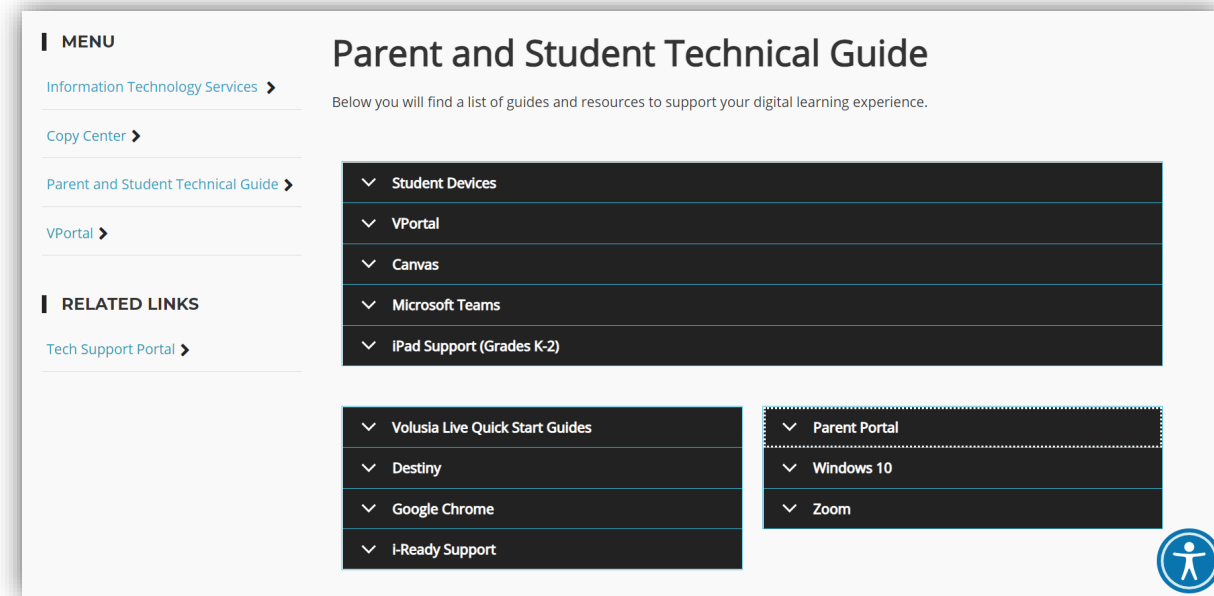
MENU

Information Technology Services

Copy Center

Parent and Student Technical Guide

VPortal

RELATED LINKS

Tech Support Portal

Parent and Student Technical Guide

Below you will find a list of guides and resources to support your digital learning experience.

Student Devices

VPortal

Canvas

Microsoft Teams

iPad Support (Grades K-2)

Volusia Live Quick Start Guides

Destiny

Google Chrome

i-Ready Support

Parent Portal

Windows 10

Zoom